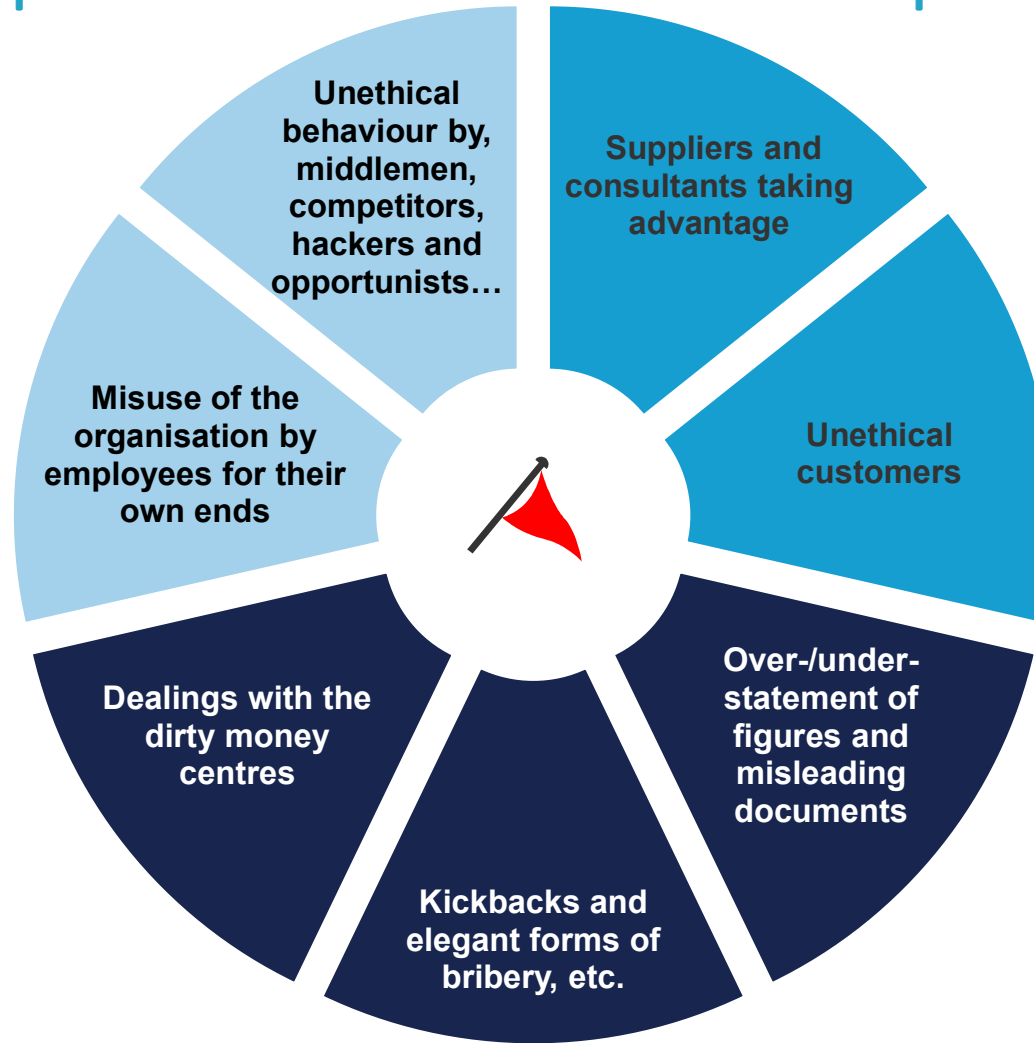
Unethical behaviour by, middlemen, competitors, hackers and opportunists…

Suppliers and consultants taking advantage

Unethical customers

Over-/under-statement of figures and misleading documents

Kickbacks and elegant forms of bribery, etc.

Dealings with the dirty money centres

Misuse of the organisation by employees for their own ends